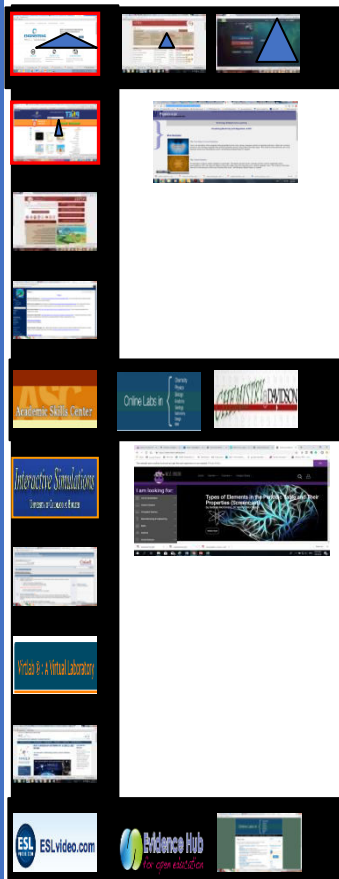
Academic Skills Center

Online Labs in
Chemistry
Physics
Biology
Anatomy
Geology
Astronomy
Design
Math

CHEMISTRY DAVIDSON

Interactive Simulations
University of Colorado at Boulder

Types of Elements in the Periodic Table and their Properties (Screencast)

I am looking for:

Virtlab ® : A Virtual Laboratory

ESL video.com

ESLvideo.com

Evidence Hub
for open education